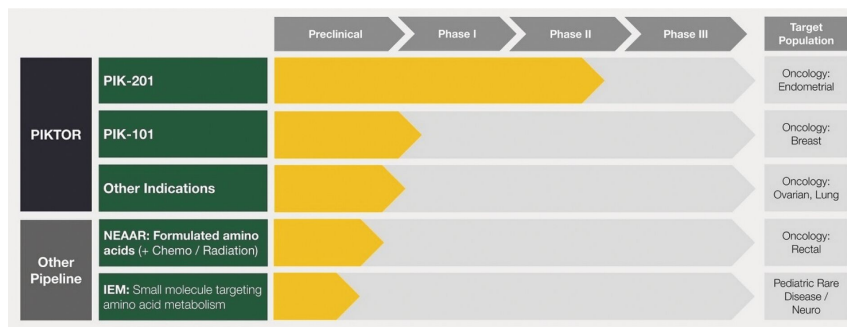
| | | Preclinical | Phase I | Phase II | Phase III | Target Population |
|---|---|---|---|---|---|---|
| PIKTOR | PIK-201 | | | | | Oncology: Endometrial |
| | PIK-101 | | | | | Oncology: Breast |
| | Other Indications | | | | | Oncology: Ovarian, Lung |
| Other Pipeline | NEAAR: Formulated amino acids (+ Chemo / Radiation) | | | | | Oncology: Rectal |
| | IEM: Small molecule targeting amino acid metabolism | | | | | Pediatric Rare Disease / Neuro |